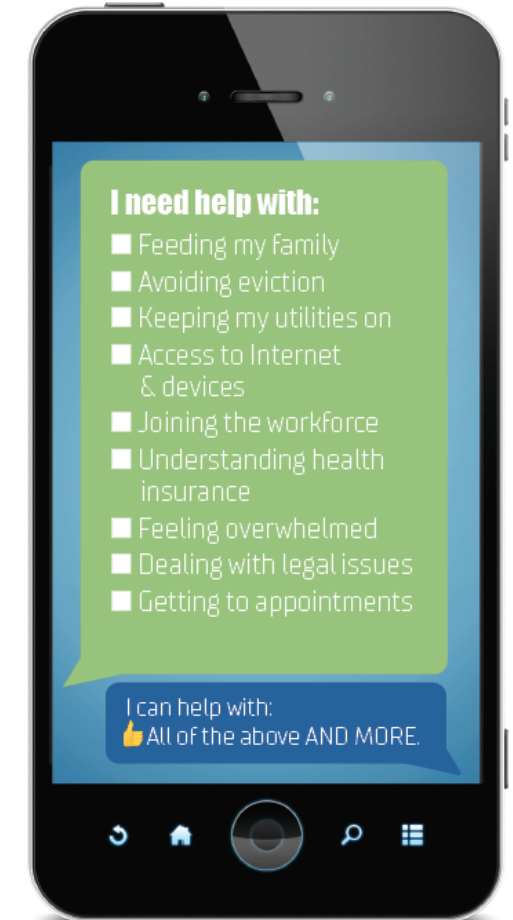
I need help with:
☐ Feeding my family
☐ Avoiding eviction
☐ Keeping my utilities on
☐ Access to Internet & devices
☐ Joining the workforce
☐ Understanding health insurance
☐ Feeling overwhelmed
☐ Dealing with legal issues
☐ Getting to appointments

I can help with:
👍All of the above AND MORE.